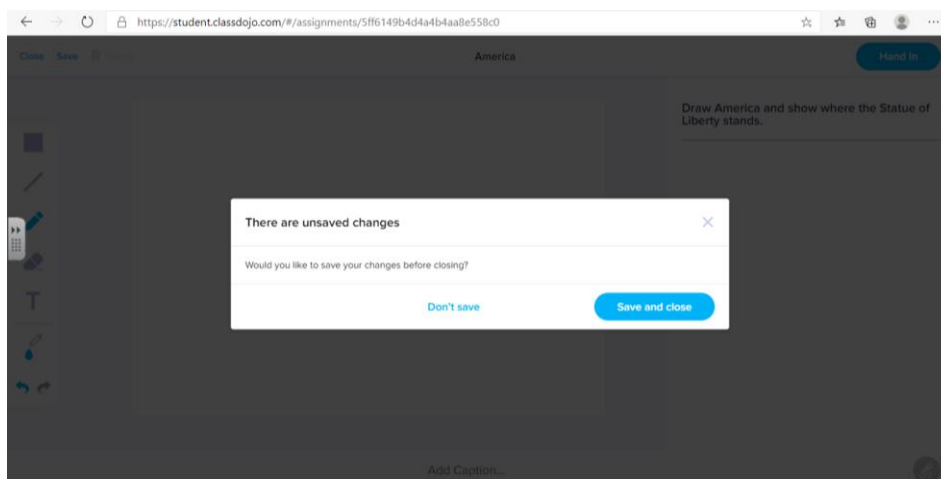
https://student.classdojo.com/#/assignments/5ff6149b4d4a4b4aa8e558c0

Close Save

America

Hand in

Draw America and show where the Statue of Liberty stands.

There are unsaved changes

Would you like to save your changes before closing?

Don't save

Save and close

T

Add Caption...